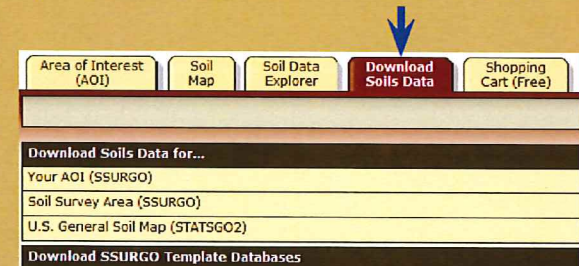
Area of Interest (AOI)

Soil Map

Soil Data Explorer

Download Soils Data

Shopping Cart (Free)

Download Soils Data for...

Your AOI (SSURGO)

Soil Survey Area (SSURGO)

U.S. General Soil Map (STATSGO2)

Download SSURGO Template Databases